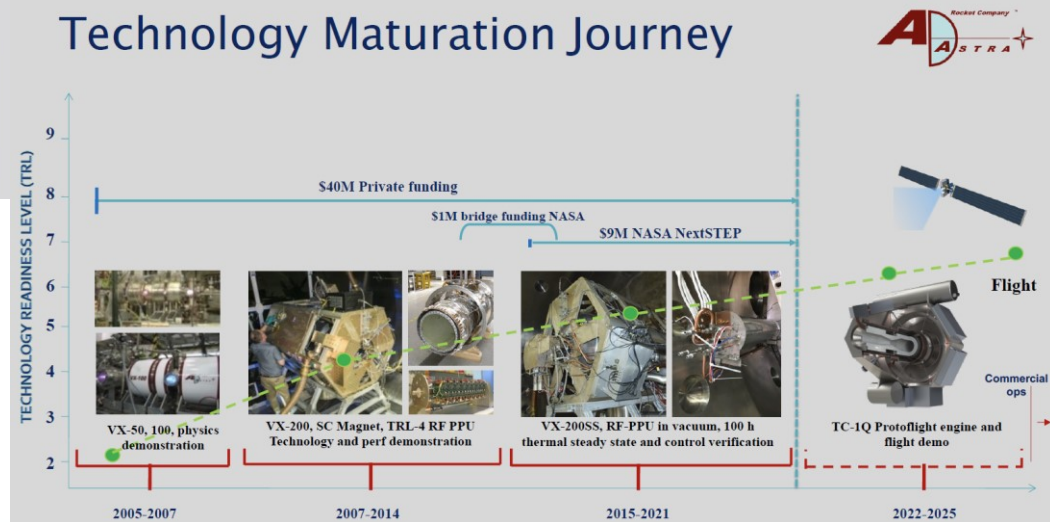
Technology Maturation Journey

Ad Astra Rocket Company ™

TECHNOLOGY READINESS LEVEL (TRL)

9
8
7
6
5
4
3
2

$40M Private funding

$1M bridge funding NASA

$9M NASA NextSTEP

Flight

Commercial ops

VX-50, 100, physics demonstration

VX-200, SC Magnet, TRL-4 RF PPU Technology and perf demonstration

VX-200SS, RF-PPU in vacuum, 100 h thermal steady state and control verification

TC-1Q Protoflight engine and flight demo

2005-2007

2007-2014

2015-2021

2022-2025